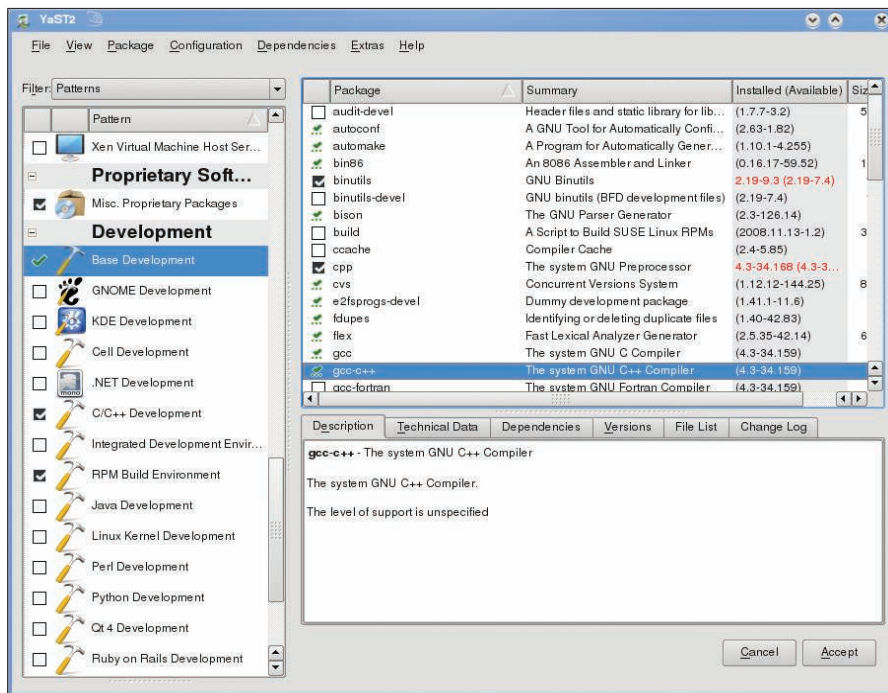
YaST2

File View Package Configuration Dependencies Extras Help

Filter: Patterns

Pattern
Xen Virtual Machine Host Ser...
Proprietary Soft...
Misc. Proprietary Packages
Development
Base Development
GNOME Development
KDE Development
Cell Development
.NET Development
C/C++ Development
Integrated Development Envir...
RPM Build Environment
Java Development
Linux Kernel Development
Perl Development
Python Development
Qt 4 Development
Ruby on Rails Development

| Package | Summary | Installed (Available) | Siz |
|---|---|---|---|
| audit-devel | Header files and static library for lib... | (1.7.7-3.2) | 5 |
| autoconf | A GNU Tool for Automatically Confi... | (2.63-1.82) | |
| automake | A Program for Automatically Gener... | (1.10.1-4.255) | |
| bin86 | An 8086 Assembler and Linker | (0.16.17-59.52) | 1 |
| binutils | GNU Binutils | 2.19-9.3 (2.19-7.4) | |
| binutils-devel | GNU binutils (BFD development files) | (2.19-7.4) | |
| bison | The GNU Parser Generator | (2.3-126.14) | |
| build | A Script to Build SUSE Linux RPMs | (2008.11.13-1.2) | 3 |
| ccache | Compiler Cache | (2.4-5.85) | |
| cpp | The system GNU Preprocessor | 4.3-34.168 (4.3-3... | |
| cvs | Concurrent Versions System | (1.12.12-144.25) | 8 |
| e2fsprogs-devel | Dummy development package | (1.41.1-11.6) | |
| fdupes | Identifying or deleting duplicate files | (1.40-42.83) | |
| flex | Fast Lexical Analyzer Generator | (2.5.35-42.14) | 6 |
| gcc | The system GNU C Compiler | (4.3-34.159) | |
| gcc-c++ | The system GNU C++ Compiler | (4.3-34.159) | |
| gcc-fortran | The system GNU Fortran Compiler | (4.3-34.159) | |

Description Technical Data Dependencies Versions File List Change Log

gcc-c++ - The system GNU C++ Compiler

The system GNU C++ Compiler.

The level of support is unspecified

Cancel Accept